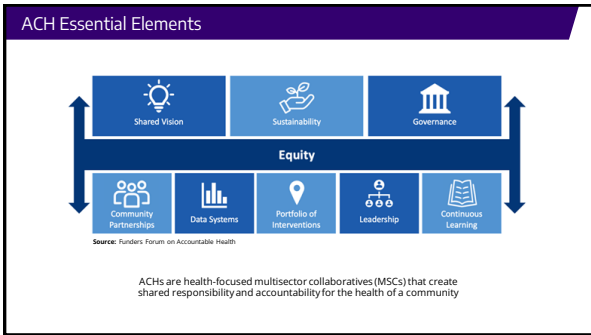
ACH Essential Elements

Shared Vision

Sustainability

Governance

Equity

Community Partnerships

Data Systems

Portfolio of Interventions

Leadership

Continuous Learning

Source: Funders Forum on Accountable Health

ACHs are health-focused multisector collaboratives (MSCs) that create shared responsibility and accountability for the health of a community